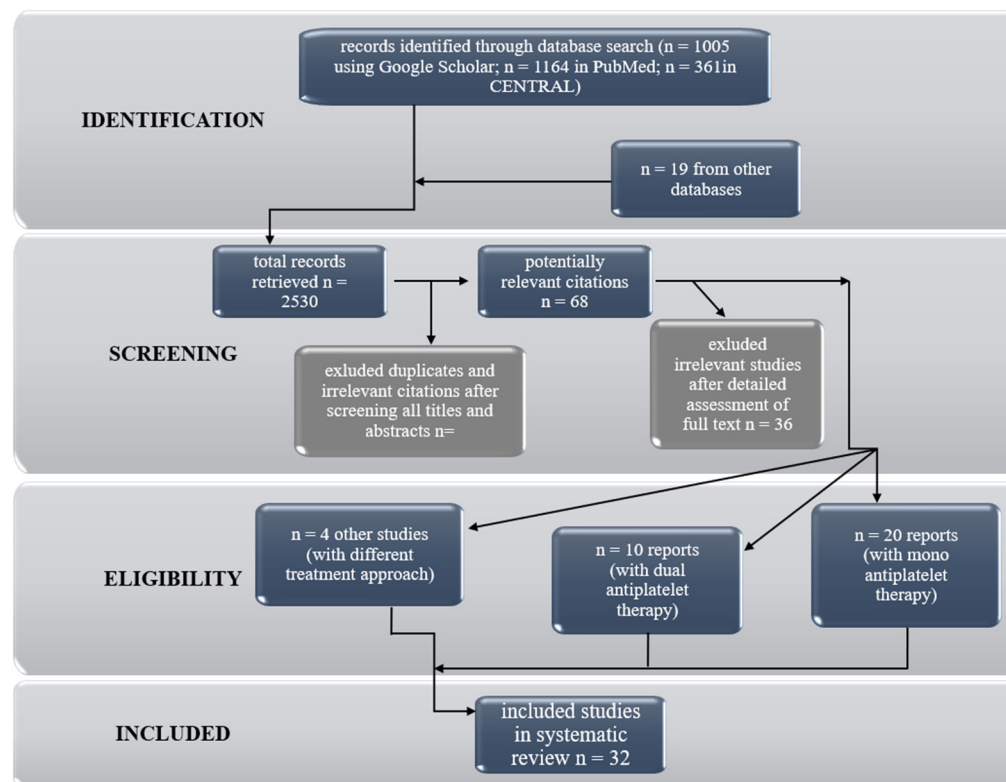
IDENTIFICATION

records identified through database search (n = 1005 using Google Scholar; n = 1164 in PubMed; n = 361in CENTRAL)

n = 19 from other databases

SCREENING

total records retrieved n = 2530

potentially relevant citations n = 68

exluded duplicates and irrelevant citations after screening all titles and abstracts n=

exluded irrelevant studies after detailed assessment of full text n = 36

ELIGIBILITY

n = 4 other studies (with different treatment approach)

n = 10 reports (with dual antiplatelet therapy)

n = 20 reports (with mono antiplatelet therapy)

INCLUDED

included studies in systematic review n = 32